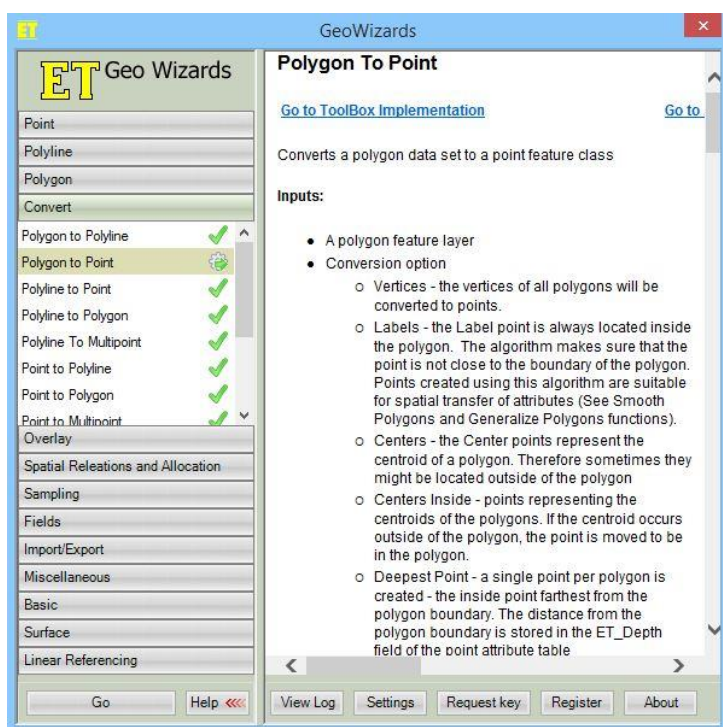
ET

GeoWizards

×

ET Geo Wizards

Point

Polyline

Polygon

Convert

Polygon to Polyline

Polygon to Point

Polyline to Point

Polyline to Polygon

Polyline To Multipoint

Point to Polyline

Point to Polygon

Point to Multipoint

Overlay

Spatial Releations and Allocation

Sampling

Fields

Import/Export

Miscellaneous

Basic

Surface

Linear Referencing

Go

Help

Polygon To Point

Go to ToolBox Implementation

Go to

Converts a polygon data set to a point feature class

Inputs:

- A polygon feature layer
- Conversion option
  - Vertices - the vertices of all polygons will be converted to points.
  - Labels - the Label point is always located inside the polygon. The algorithm makes sure that the point is not close to the boundary of the polygon. Points created using this algorithm are suitable for spatial transfer of attributes (See Smooth Polygons and Generalize Polygons functions).
  - Centers - the Center points represent the centroid of a polygon. Therefore sometimes they might be located outside of the polygon
  - Centers Inside - points representing the centroids of the polygons. If the centroid occurs outside of the polygon, the point is moved to be in the polygon.
  - Deepest Point - a single point per polygon is created - the inside point farthest from the polygon boundary. The distance from the polygon boundary is stored in the ET_Depth field of the point attribute table

View Log

Settings

Request key

Register

About